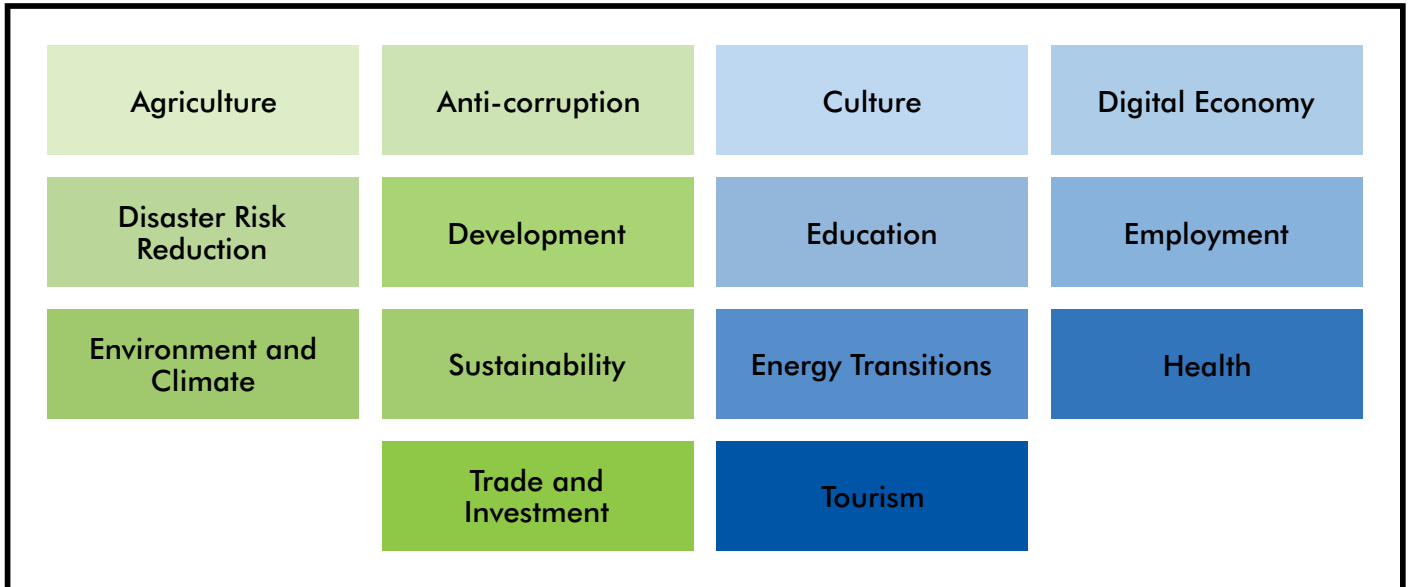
Agriculture

Anti-corruption

Culture

Digital Economy

Disaster Risk Reduction

Development

Education

Employment

Environment and Climate

Sustainability

Energy Transitions

Health

Trade and Investment

Tourism